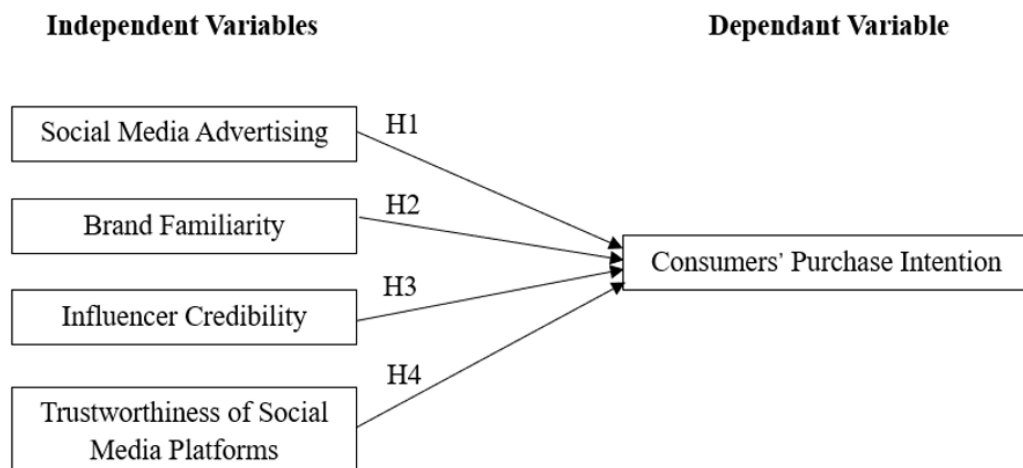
Independent Variables

Dependant Variable

Social Media Advertising

H1

Brand Familiarity

H2

Influencer Credibility

H3

Trustworthiness of Social Media Platforms

H4

Consumers' Purchase Intention